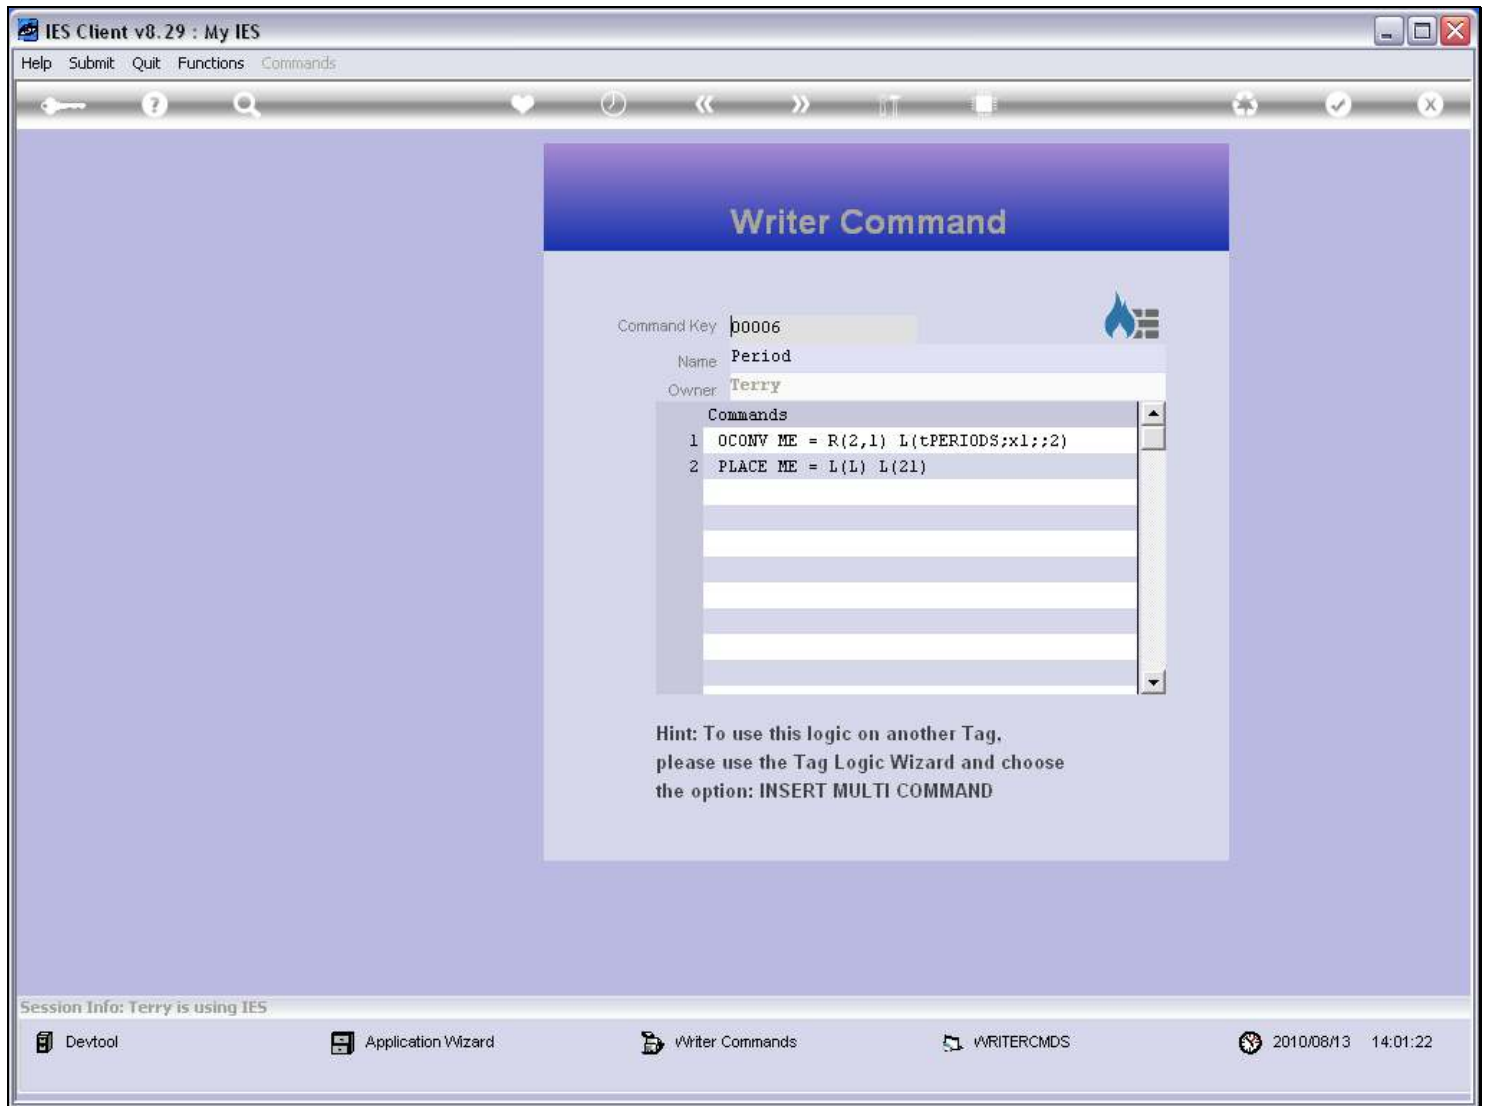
IES Client v8.29 : My IES

Help Submit Quit Functions Commands

Writer Command

Command Key 00006

Name Period

Owner Terry

Commands

| | |
|---|---|
| 1 | OCONV ME = R(2,1) L(tPERIODS;x1;;2) |
| 2 | PLACE ME = L(L) L(21) |

Hint: To use this logic on another Tag, please use the Tag Logic Wizard and choose the option: INSERT MULTI COMMAND

Session Info: Terry is using IES

Devtool Application Wizard Writer Commands WRITERCMDS 2010/08/13 14:01:22